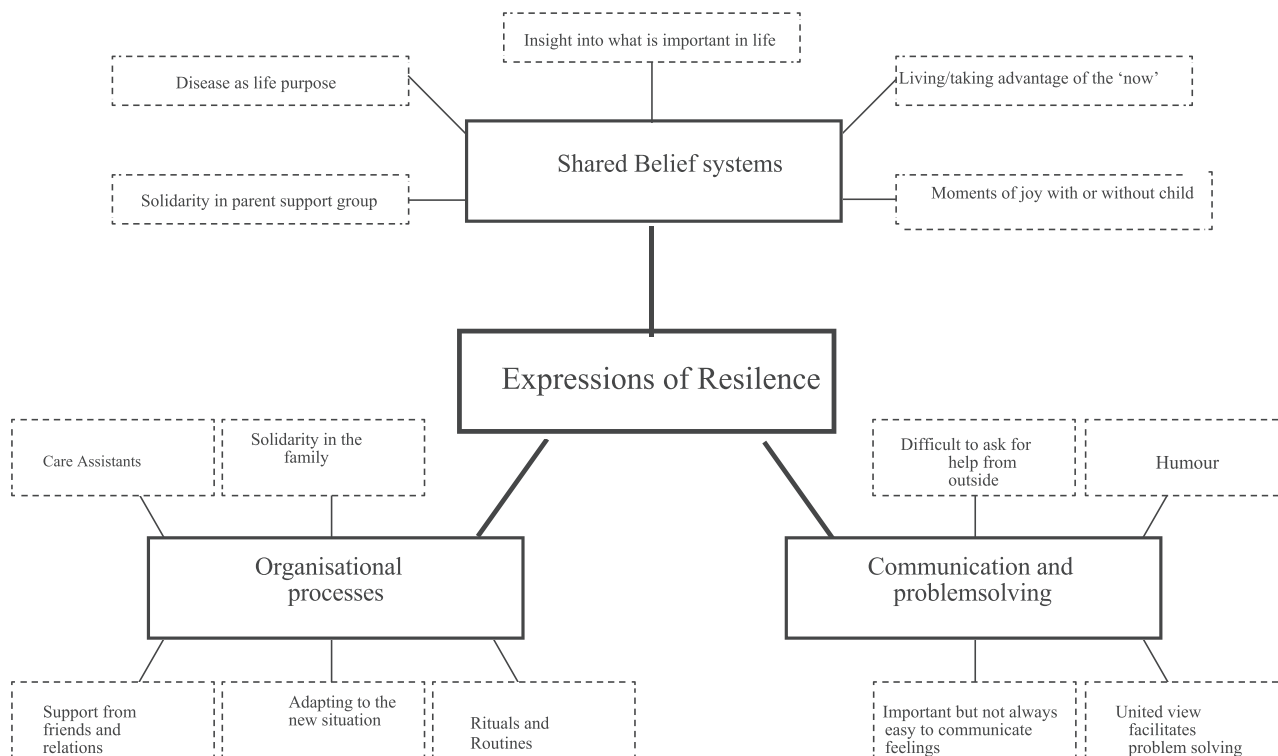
Insight into what is important in life

Disease as life purpose

Living/taking advantage of the 'now'

Shared Belief systems

Solidarity in parent support group

Moments of joy with or without child

Expressions of Resilence

Care Assistants

Solidarity in the family

Difficult to ask for help from outside

Humour

Organisational processes

Communication and problemsolving

Support from friends and relations

Adapting to the new situation

Rituals and Routines

Important but not always easy to communicate feelings

United view facilitates problem solving